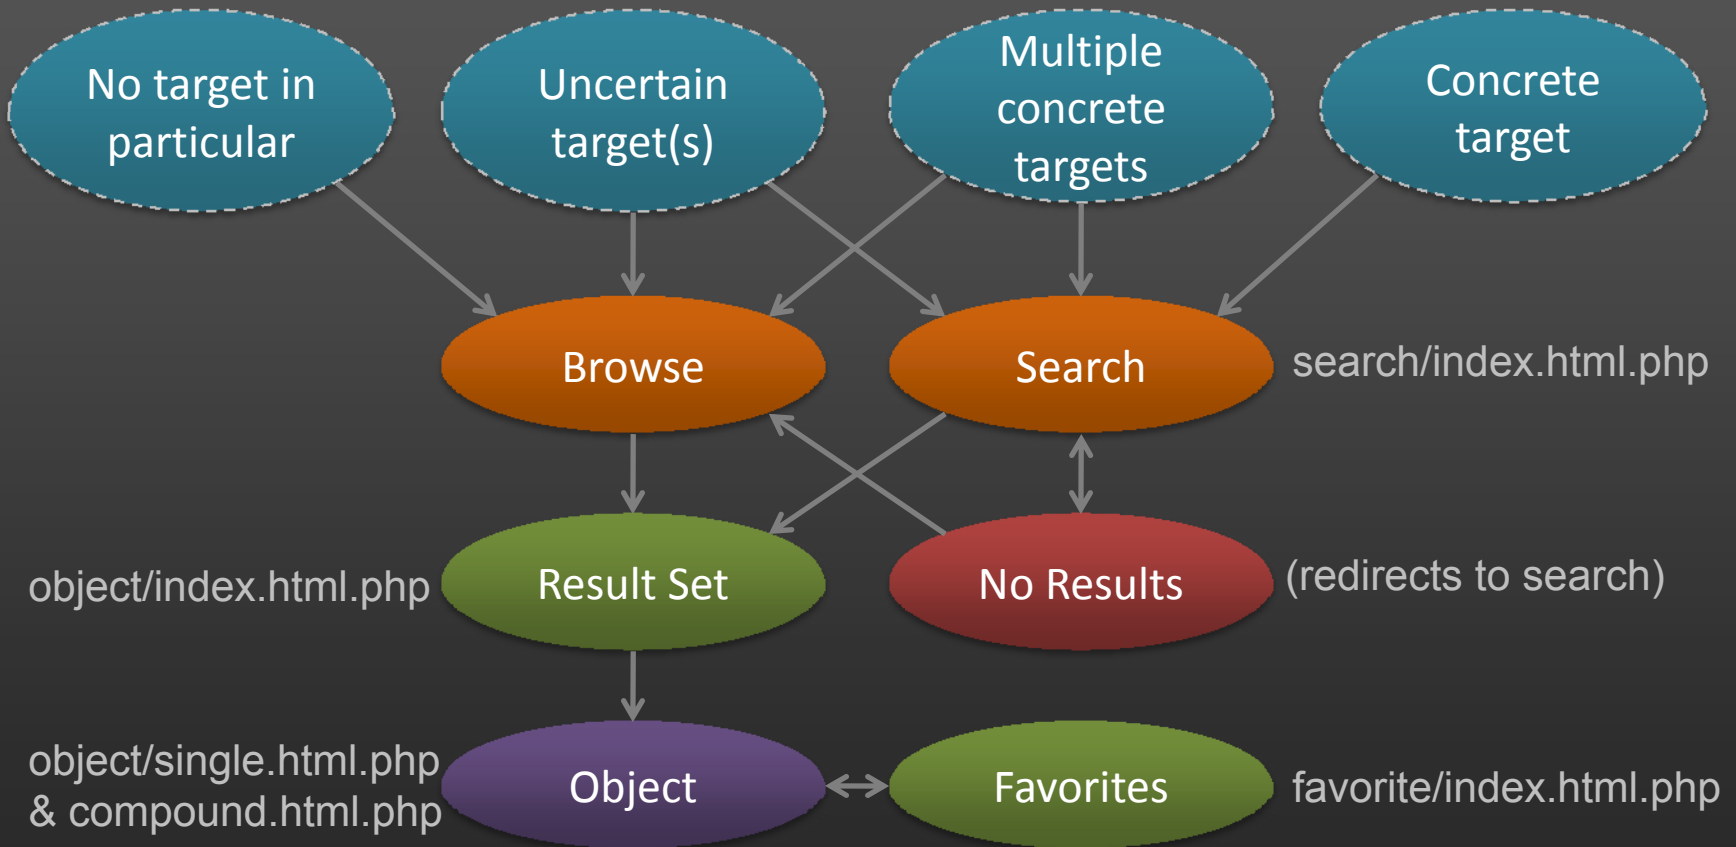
No target in particular

Uncertain target(s)

Multiple concrete targets

Concrete target

Browse

Search

search/index.html.php

object/index.html.php

Result Set

No Results

(redirects to search)

object/single.html.php & compound.html.php

Object

Favorites

favorite/index.html.php